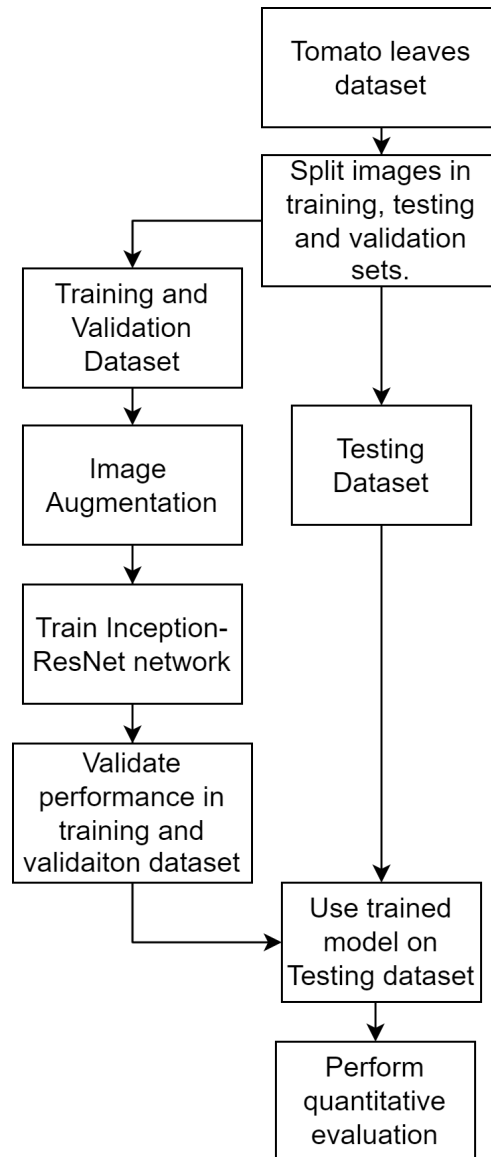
Tomato leaves dataset

Split images in training, testing and validation sets.

Training and Validation Dataset

Testing Dataset

Image Augmentation

Train Inception-ResNet network

Validate performance in training and validaiton dataset

Use trained model on Testing dataset

Perform quantitative evaluation